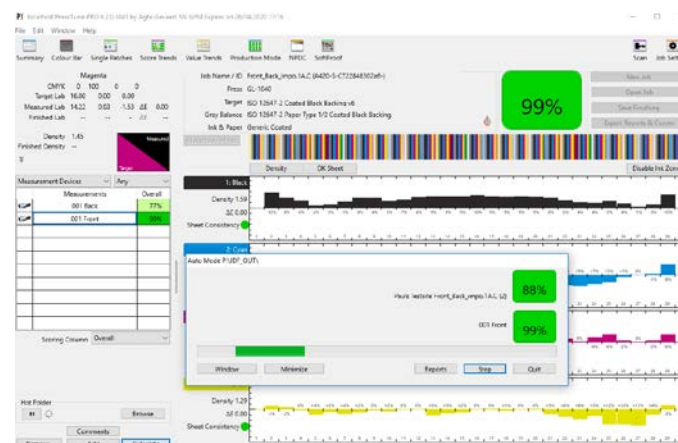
PT Kolorkist PressTune PRO 6.2.0.0041 by Agfa-Gevaert NV & NM Digital on 26/04/2020 11:34

File Edit Window Help

Summary Colour Bar Single Patches Score Trends Value Trends Production Mode NPDC SoftProof

Scan Job Set

Magenta
CMYK 0 100 0 0
Target Lab 16.00 0.00 0.00
Measured Lab 14.22 0.03 -1.53 ΔE 0.00
Finished Lab

Density 1.45
Finished Density

Measured
Target

Job Name / ID Front_Back_impo.1A.C (8420-5-C72284830226-)
Press GL-1040
Target ISO 12647-2 Coated Black Backing v6
Grey Balance ISO 12647-2 Paper Type 1/2 Coated Black Backing
Ink & Paper Generic Coated

99%

New Job
Open Job
Save Finishing
Export Reports & Curves

Density OK Sheet
Disable Ink Zones

Measurement Devices Any

| | Measurements | Overall |
|---|---|---|
| | 001 Back | 77% |
| | 001 Front | 99% |

Scoring Criteria Overall

1: Black
Density 1.59
ΔE 0.00
Sheet Consistency

2: Cyan

Auto Mode P:\JDF_OUT\

Pauls Testsite Front_Back_impo.1A.C (2)
88%

001 Front
99%

Window Minimize Reports Stop Quit

Hot Folder
Browse
Comments

Density 1.29
ΔE 0.00
Sheet Consistency